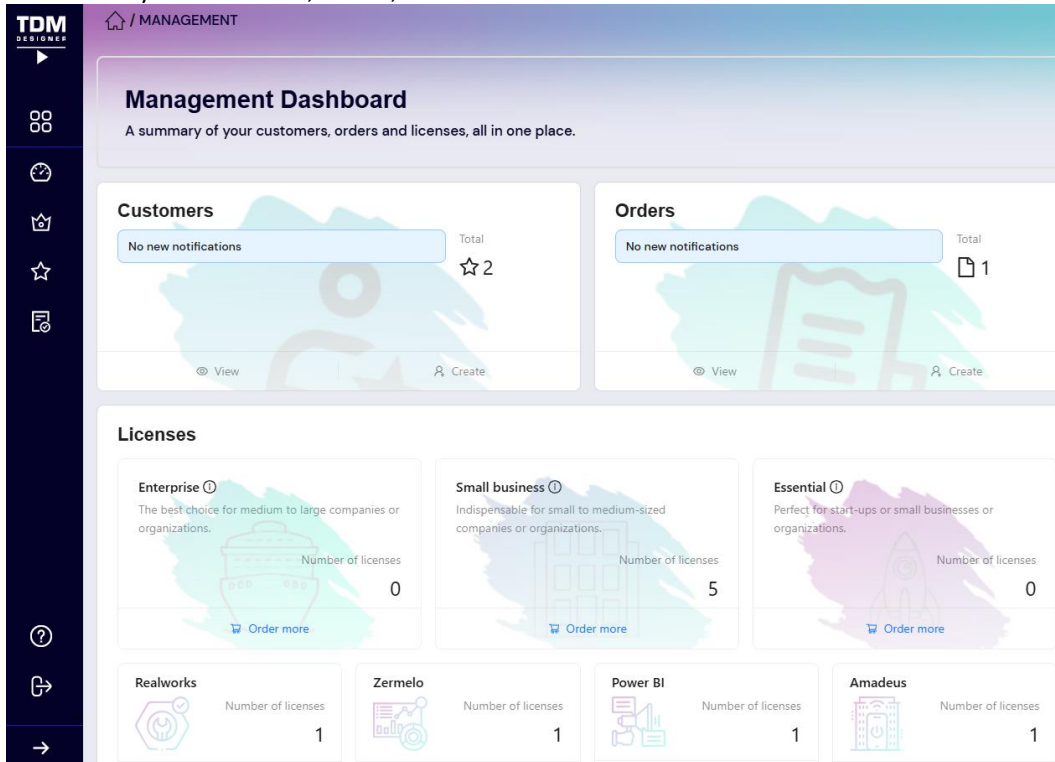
TDM
DESIGNER

/ MANAGEMENT

Management Dashboard
A summary of your customers, orders and licenses, all in one place.

Customers
No new notifications
Total
2
View
Create

Orders
No new notifications
Total
1
View
Create

Licenses

Enterprise
The best choice for medium to large companies or organizations.
Number of licenses
0
Order more

Small business
Indispensable for small to medium-sized companies or organizations.
Number of licenses
5
Order more

Essential
Perfect for start-ups or small businesses or organizations.
Number of licenses
0
Order more

Realworks
Number of licenses
1

Zermelo
Number of licenses
1

Power BI
Number of licenses
1

Amadeus
Number of licenses
1